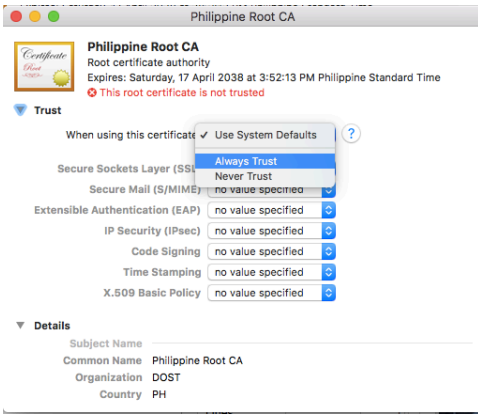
Philippine Root CA

Certificate Root

Philippine Root CA
Root certificate authority
Expires: Saturday, 17 April 2038 at 3:52:13 PM Philippine Standard Time
This root certificate is not trusted

Trust

When using this certificate ✓ Use System Defaults ?

Secure Sockets Layer (SSL
Always Trust
Never Trust

Secure Mail (S/MIME) no value specified
Extensible Authentication (EAP) no value specified
IP Security (IPsec) no value specified
Code Signing no value specified
Time Stamping no value specified
X.509 Basic Policy no value specified

Details

Subject Name
Common Name Philippine Root CA
Organization DOST
Country PH